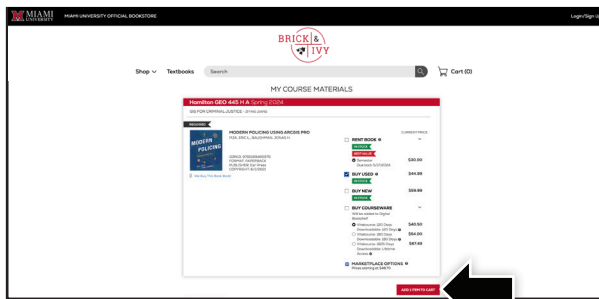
MIAMI UNIVERSITY

MIAMI UNIVERSITY OFFICIAL BOOKSTORE

Login/Sign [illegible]

BRICK & IVY

Shop Textbooks Search Cart (0)

MY COURSE MATERIALS

Hamilton GEO 445 H A Spring 2024

GIS FOR CRIMINAL JUSTICE - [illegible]

REQUIRED

MODERN POLICING

MODERN POLICING USING ARCGIS PRO

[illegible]

ISBN13: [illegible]
FORMAT: PAPERBACK
PUBLISHER: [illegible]
COPYRIGHT: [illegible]

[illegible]

CURRENT PRICE

RENT BOOK

IN STOCK

BEST VALUE

Semester
Due date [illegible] $30.00

BUY USED $44.99

IN STOCK

BUY NEW $59.99

IN STOCK

BUY COURSEWARE

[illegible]

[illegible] $40.50

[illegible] $54.00

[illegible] $87.49

MARKETPLACE OPTIONS
Prices starting at $48.70

ADD 1 ITEM TO CART